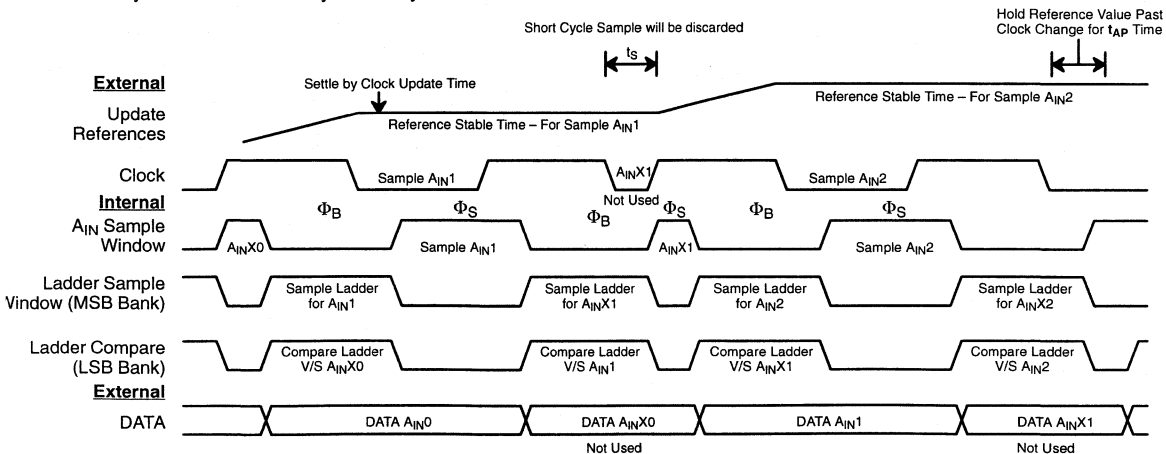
Short Cycle Sample will be discarded

Hold Reference Value Past Clock Change for $t_{AP}$ Time

$t_S$

External

Settle by Clock Update Time

Update References

Reference Stable Time – For Sample $A_{IN}1$

Reference Stable Time – For Sample $A_{IN}2$

Clock

Sample $A_{IN}1$

$A_{IN}X1$

Not Used

Sample $A_{IN}2$

Internal

$A_{IN}$ Sample Window

$\Phi_B$

$\Phi_S$

$\Phi_B$

$\Phi_S$

$\Phi_B$

$\Phi_S$

$A_{IN}X0$

Sample $A_{IN}1$

$A_{IN}X1$

Sample $A_{IN}2$

Ladder Sample Vindow (MSB Bank)

Sample Ladder for $A_{IN}1$

Sample Ladder for $A_{IN}X1$

Sample Ladder for $A_{IN}2$

Sample Ladder for $A_{IN}X2$

Ladder Compare (LSB Bank)

Compare Ladder V/S $A_{IN}X0$

Compare Ladder V/S $A_{IN}1$

Compare Ladder V/S $A_{IN}X1$

Compare Ladder V/S $A_{IN}2$

External

DATA

DATA $A_{IN}0$

DATA $A_{IN}X0$

Not Used

DATA $A_{IN}1$

DATA $A_{IN}X1$

Not Used